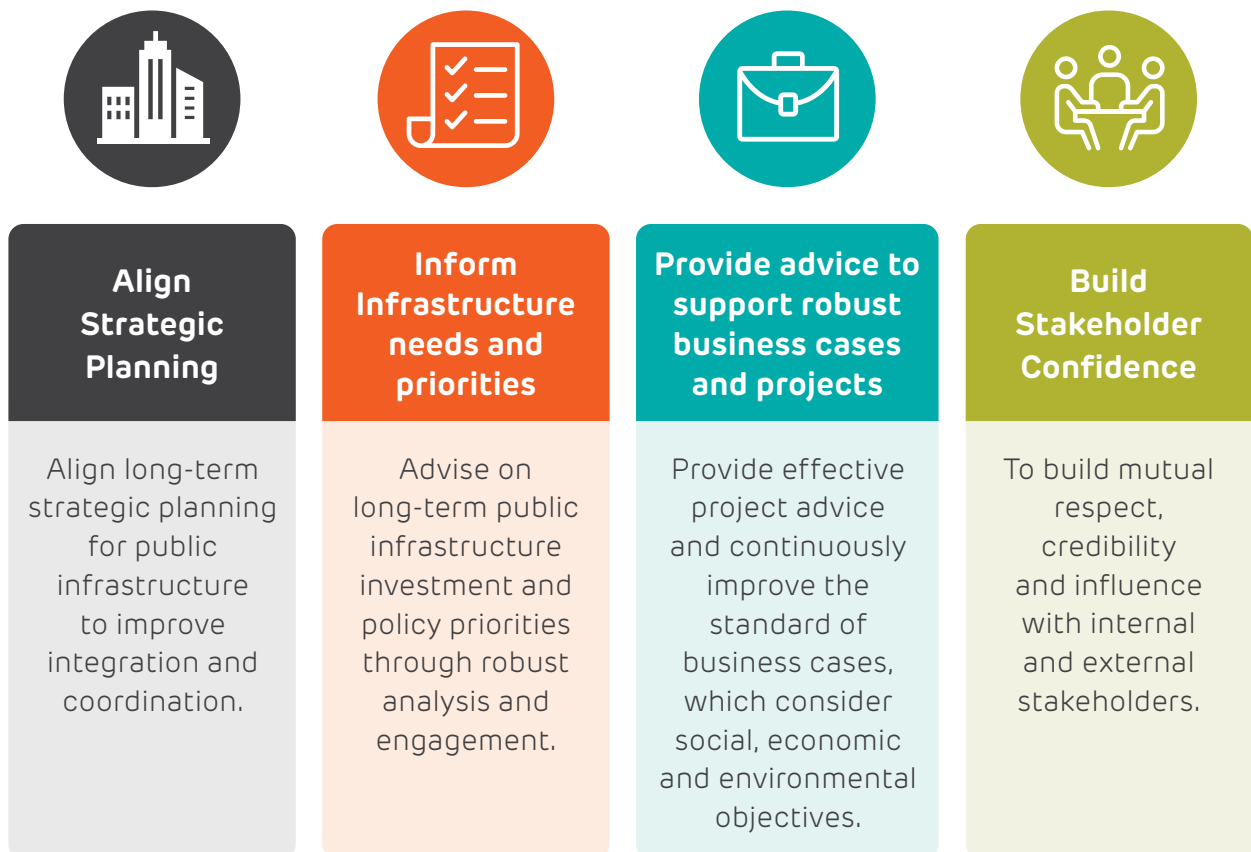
Align Strategic Planning

Align long-term strategic planning for public infrastructure to improve integration and coordination.

Inform Infrastructure needs and priorities

Advise on long-term public infrastructure investment and policy priorities through robust analysis and engagement.

Provide advice to support robust business cases and projects

Provide effective project advice and continuously improve the standard of business cases, which consider social, economic and environmental objectives.

Build Stakeholder Confidence

To build mutual respect, credibility and influence with internal and external stakeholders.